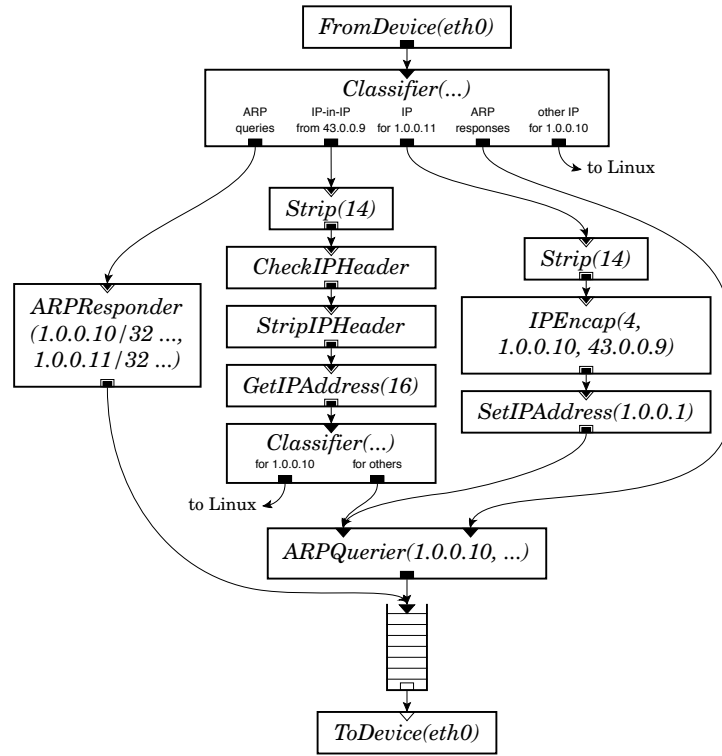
FromDevice(eth0)

Classifier(...)
ARP queries
IP-in-IP from 43.0.0.9
IP for 1.0.0.11
ARP responses
other IP for 1.0.0.10

to Linux

Strip(14)

CheckIPHeader

StripIPHeader

GetIPAddress(16)

Classifier(...)
for 1.0.0.10
for others

to Linux

Strip(14)

IPEncap(4, 1.0.0.10, 43.0.0.9)

SetIPAddress(1.0.0.1)

ARPResponder (1.0.0.10/32 ..., 1.0.0.11/32 ...)

ARPQuerier(1.0.0.10, ...)

ToDevice(eth0)